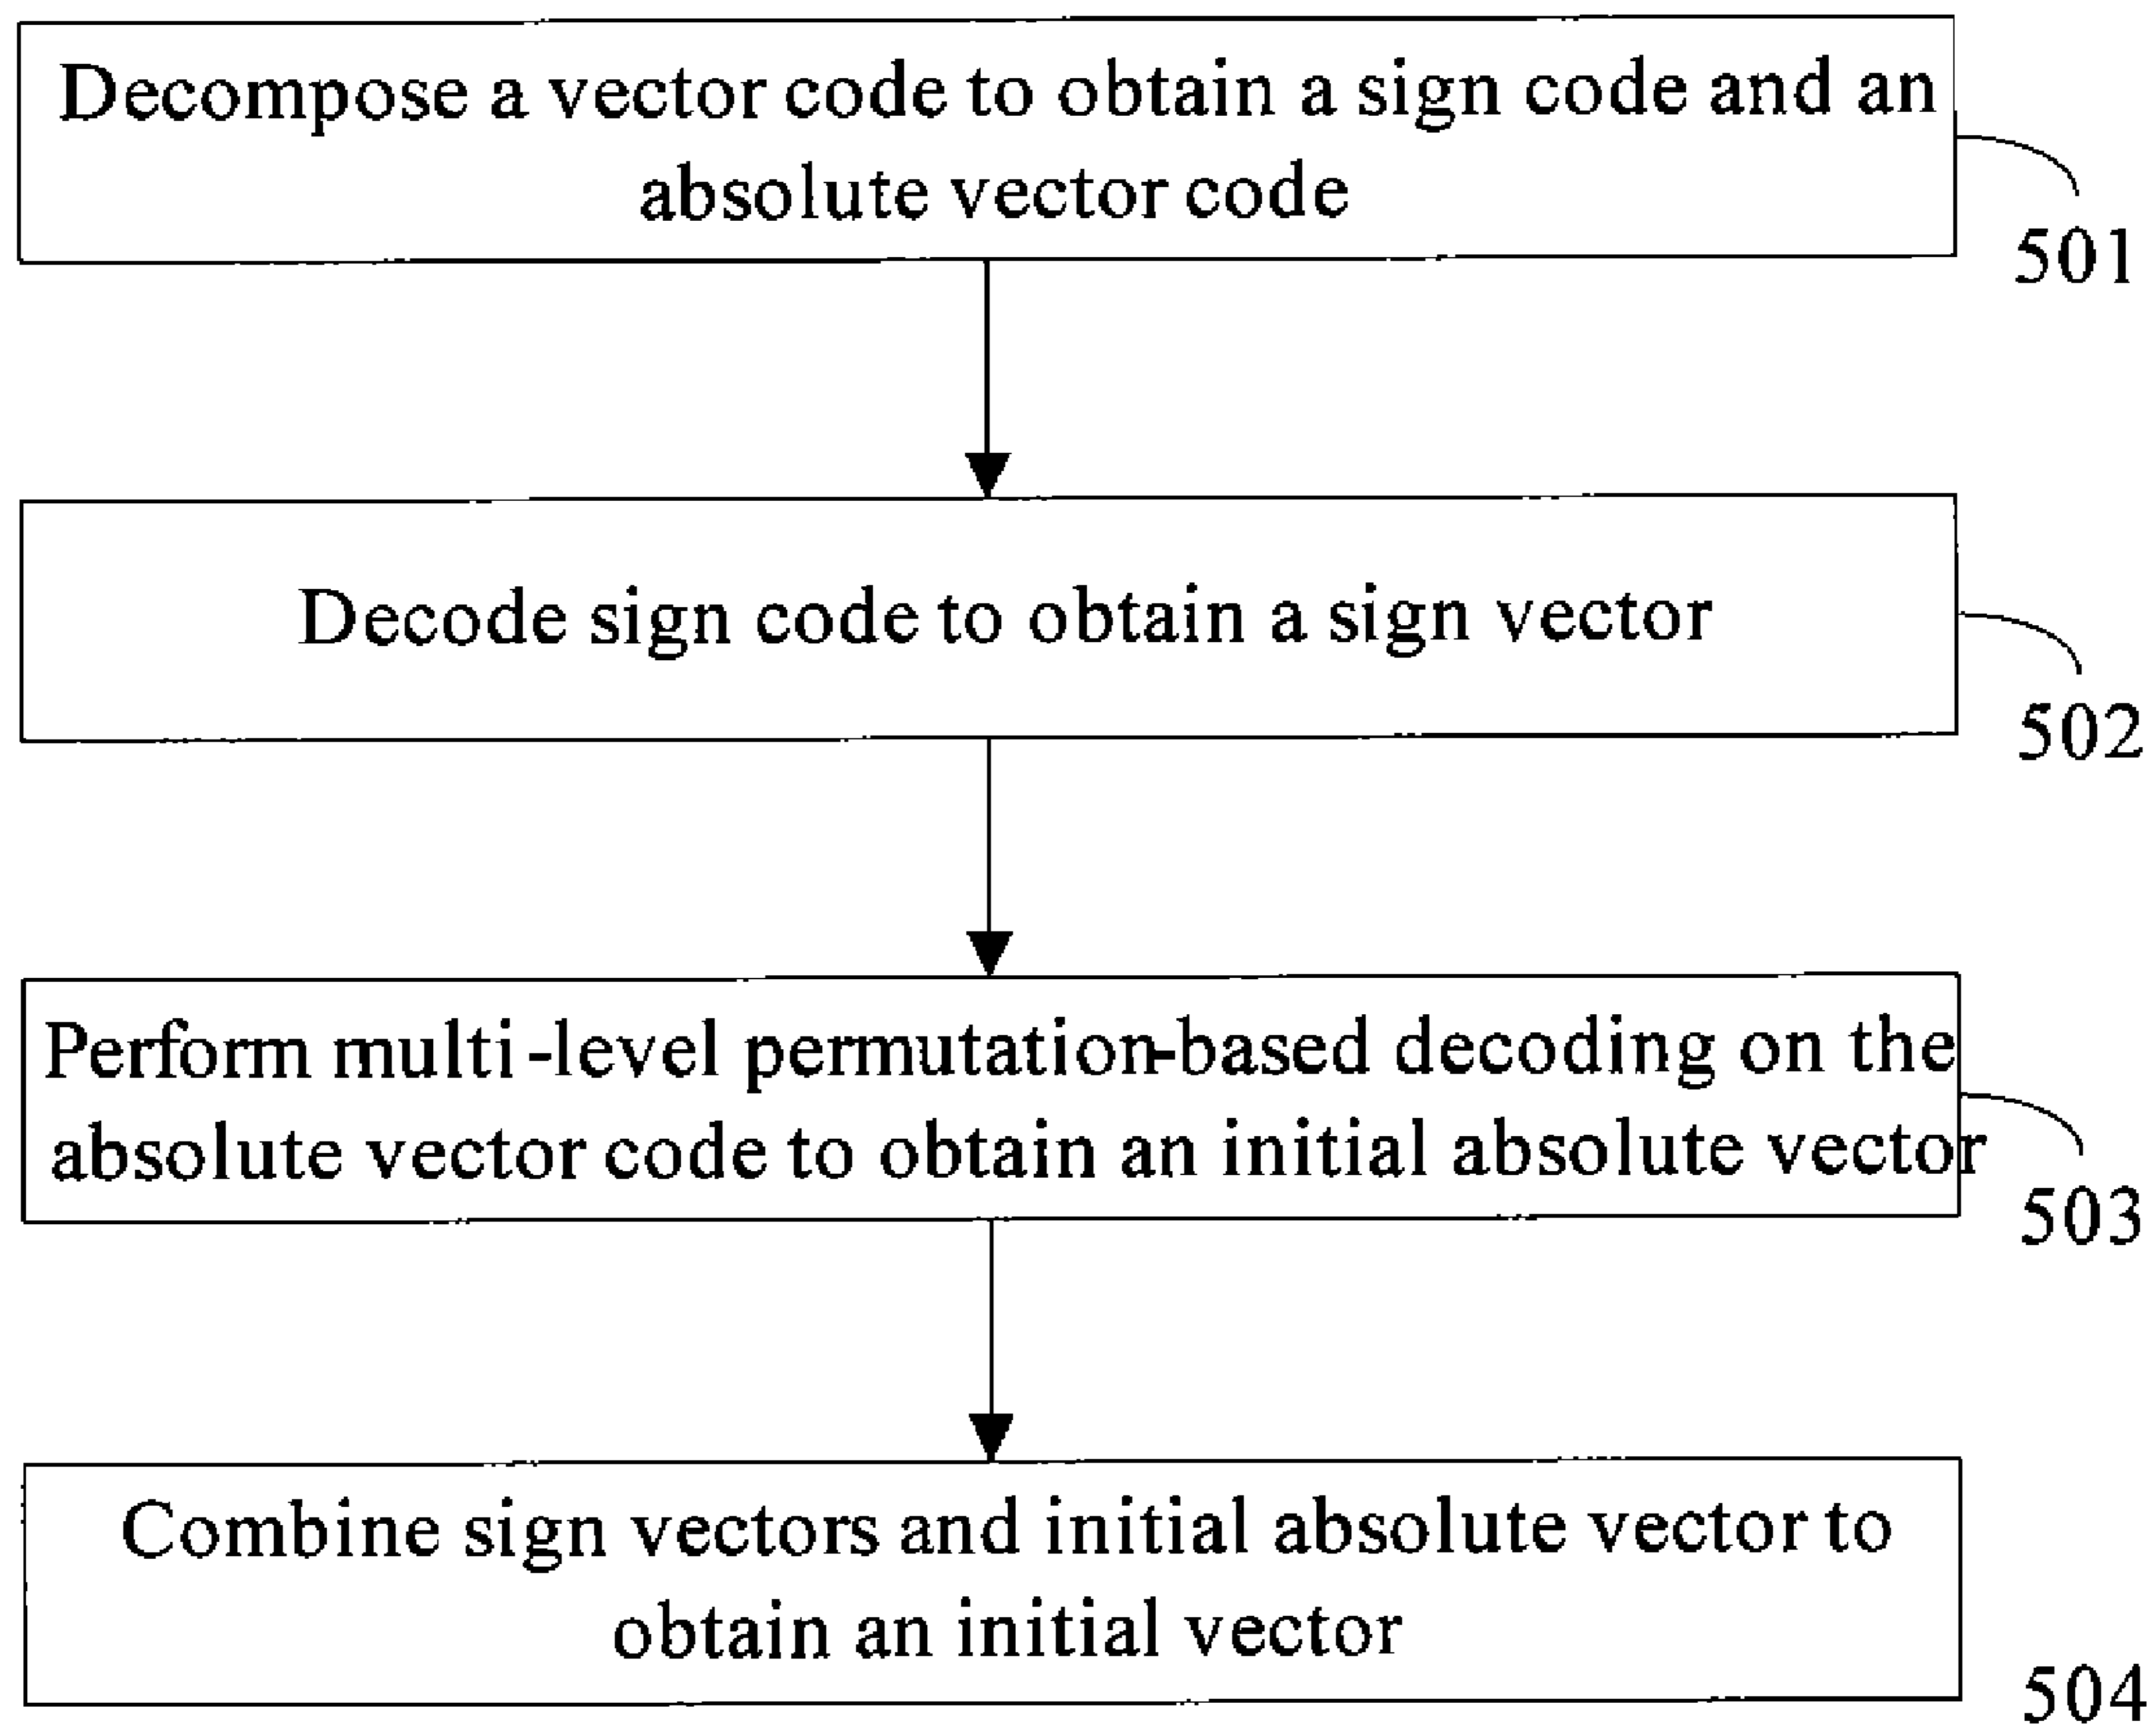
Decompose a vector code to obtain a sign code and an absolute vector code

501

Decode sign code to obtain a sign vector

502

Perform multi-level permutation-based decoding on the absolute vector code to obtain an initial absolute vector

503

Combine sign vectors and initial absolute vector to obtain an initial vector

504